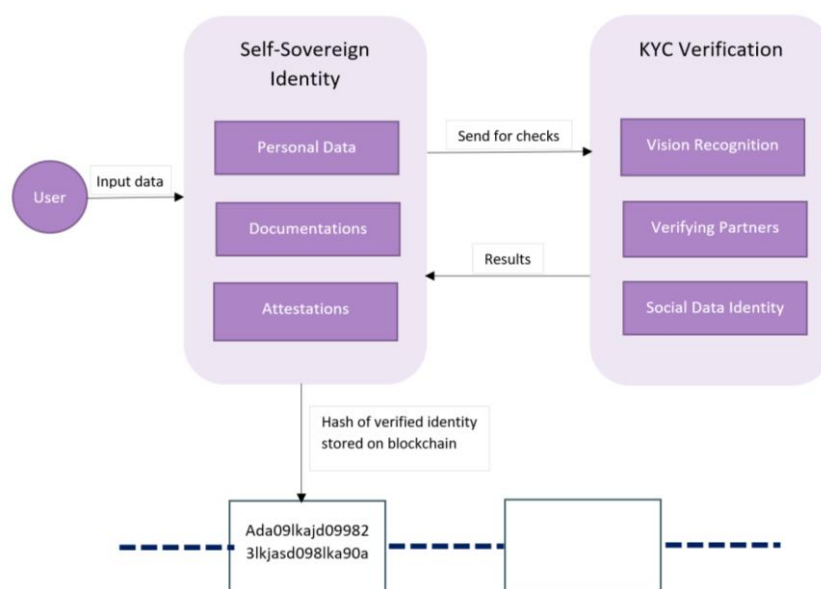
User

Input data

Self-Sovereign Identity

Personal Data

Documentations

Attestations

Send for checks

Results

KYC Verification

Vision Recognition

Verifying Partners

Social Data Identity

Hash of verified identity stored on blockchain

Ada09lkajd09982 3lkjasd098lka90a